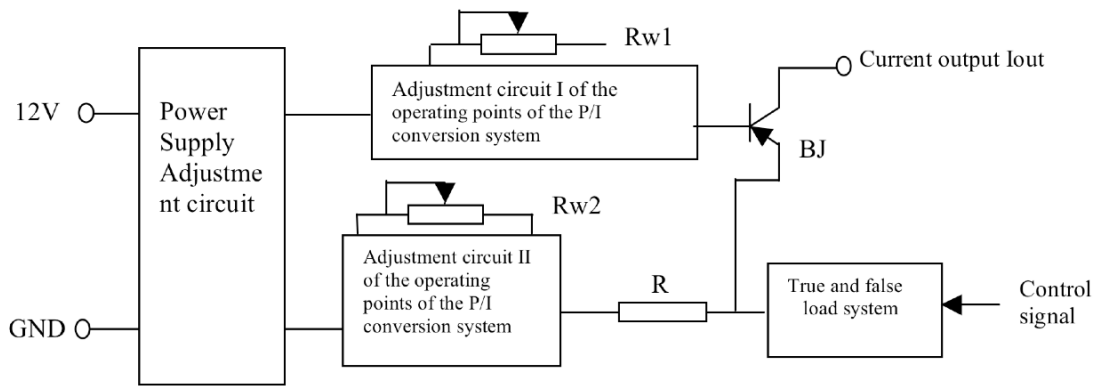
Rw1

Current output Iout

12V

Power Supply Adjustme nt circuit

Adjustment circuit I of the operating points of the P/I conversion system

BJ

Rw2

Adjustment circuit II of the operating points of the P/I conversion system

R

True and false load system

Control signal

GND